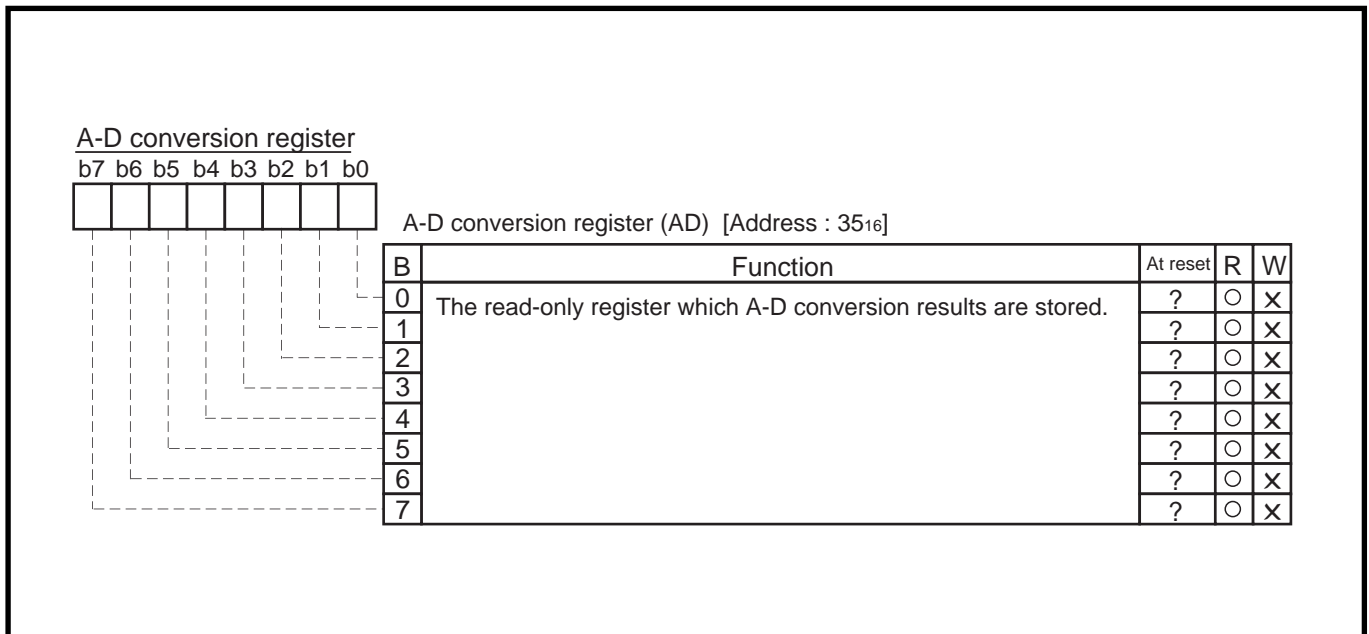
A-D conversion register
b7 b6 b5 b4 b3 b2 b1 b0

A-D conversion register (AD) [Address : $35_{16}$]

| B | Function | At reset | R | W |
|---|---|---|---|---|
| 0 | The read-only register which A-D conversion results are stored. | ? | ○ | × |
| 1 | | ? | ○ | × |
| 2 | | ? | ○ | × |
| 3 | | ? | ○ | × |
| 4 | | ? | ○ | × |
| 5 | | ? | ○ | × |
| 6 | | ? | ○ | × |
| 7 | | ? | ○ | × |